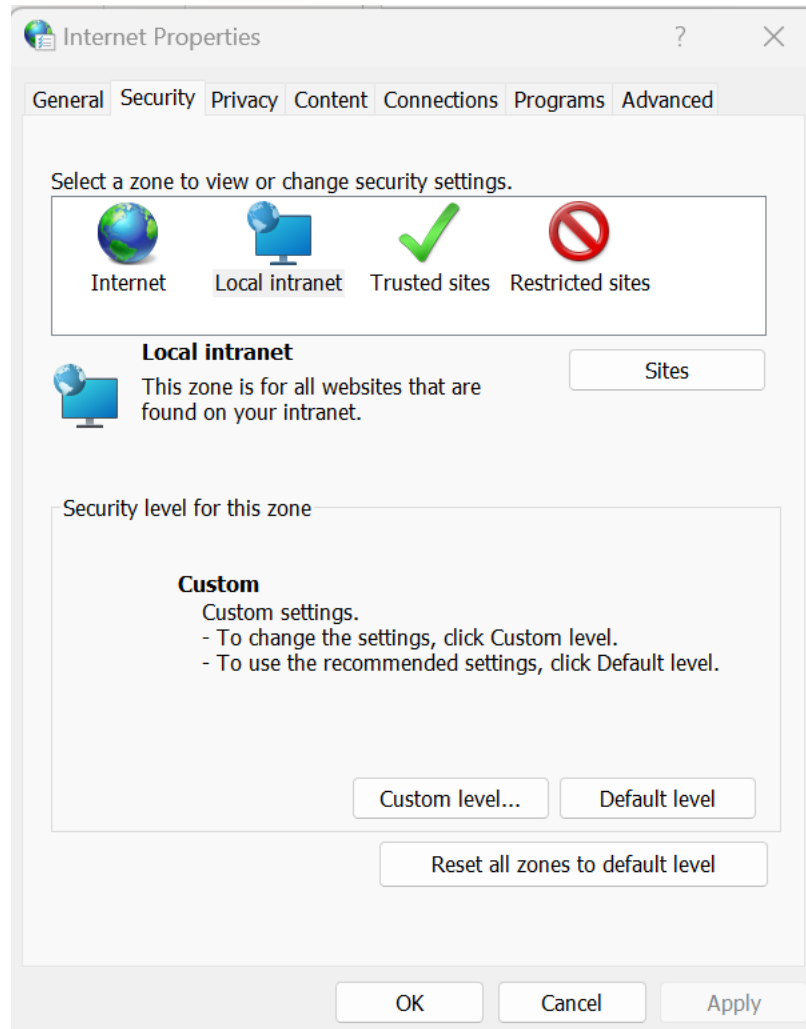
Internet Properties

?

General Security Privacy Content Connections Programs Advanced

Select a zone to view or change security settings.

Internet Local intranet Trusted sites Restricted sites

Local intranet

This zone is for all websites that are found on your intranet.

Sites

Security level for this zone

Custom

Custom settings.
- To change the settings, click Custom level.
- To use the recommended settings, click Default level.

Custom level... Default level

Reset all zones to default level

OK Cancel Apply